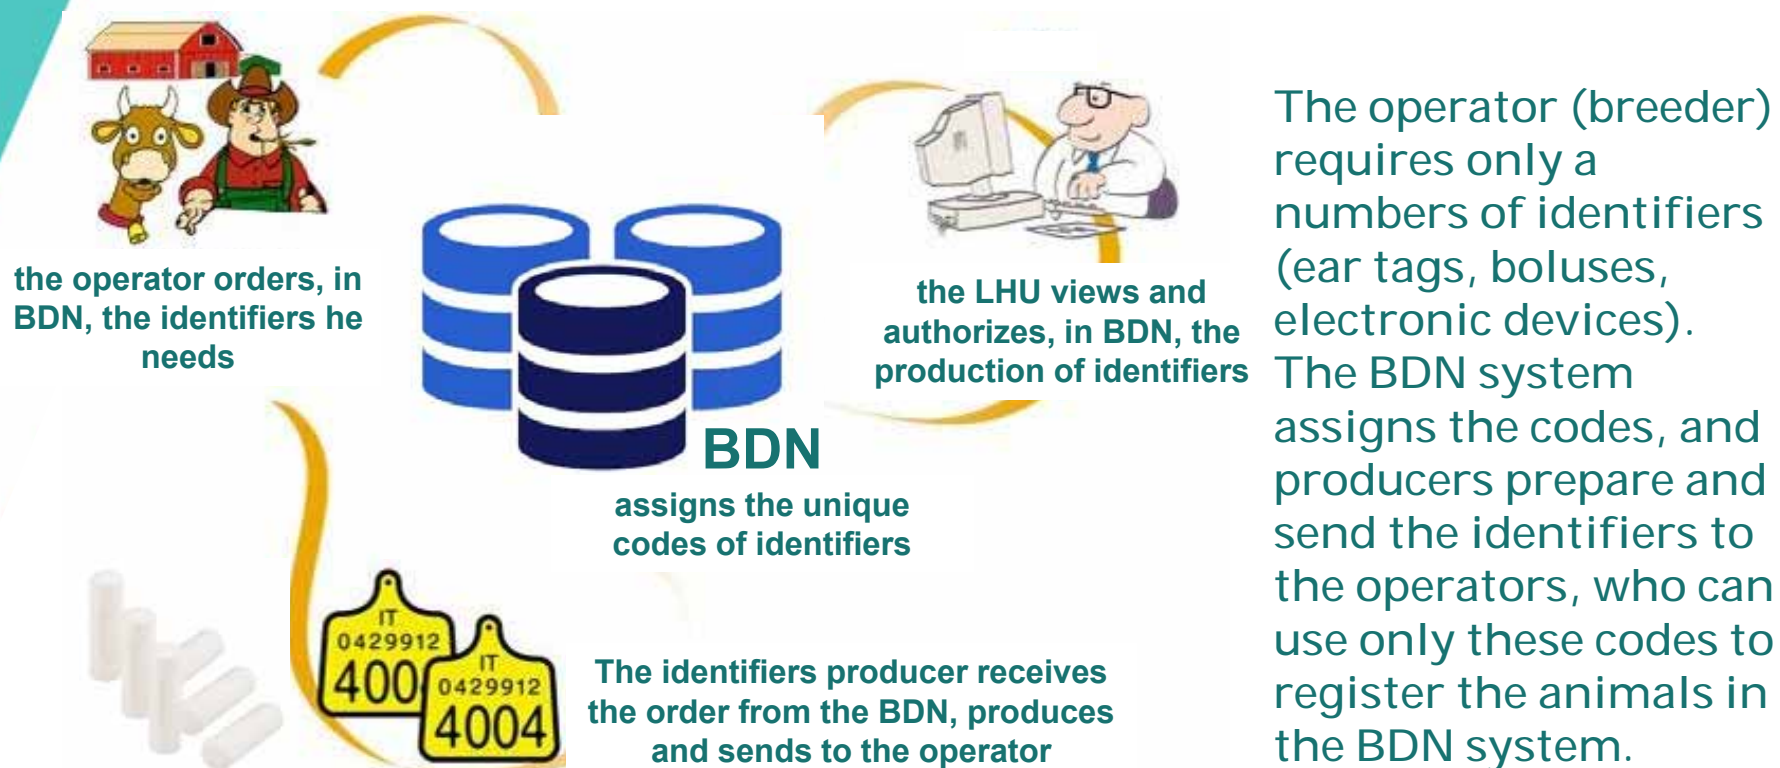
the operator orders, in BDN, the identifiers he needs

the LHU views and authorizes, in BDN, the production of identifiers

BDN
assigns the unique codes of identifiers

IT
0429912
400

IT
0429912
4004

The identifiers producer receives the order from the BDN, produces and sends to the operator

The operator (breeder) requires only a numbers of identifiers (ear tags, boluses, electronic devices). The BDN system assigns the codes, and producers prepare and send the identifiers to the operators, who can use only these codes to register the animals in the BDN system.